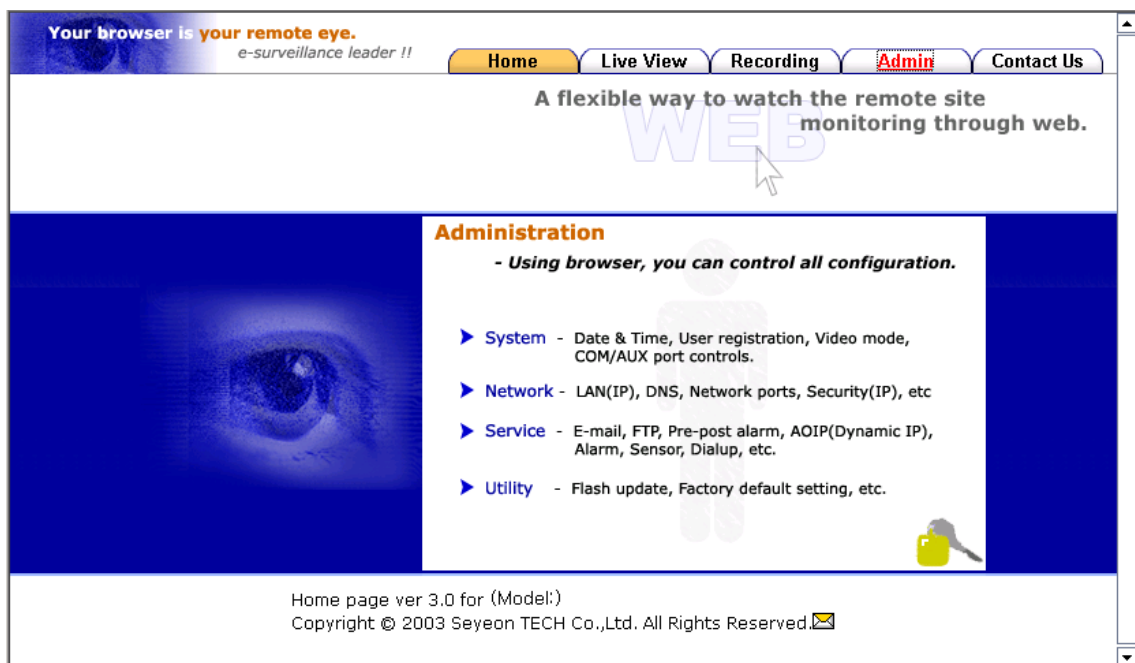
Your browser is your remote eye.
e-surveillance leader !!

Home | Live View | Recording | Admin | Contact Us

A flexible way to watch the remote site monitoring through web.

WEB

Administration

- Using browser, you can control all configuration.

System - Date & Time, User registration, Video mode, COM/AUX port controls.

Network - LAN(IP), DNS, Network ports, Security(IP), etc

Service - E-mail, FTP, Pre-post alarm, AOIP(Dynamic IP), Alarm, Sensor, Dialup, etc.

Utility - Flash update, Factory default setting, etc.

Home page ver 3.0 for (Model:)
Copyright © 2003 Seyeon TECH Co.,Ltd. All Rights Reserved.